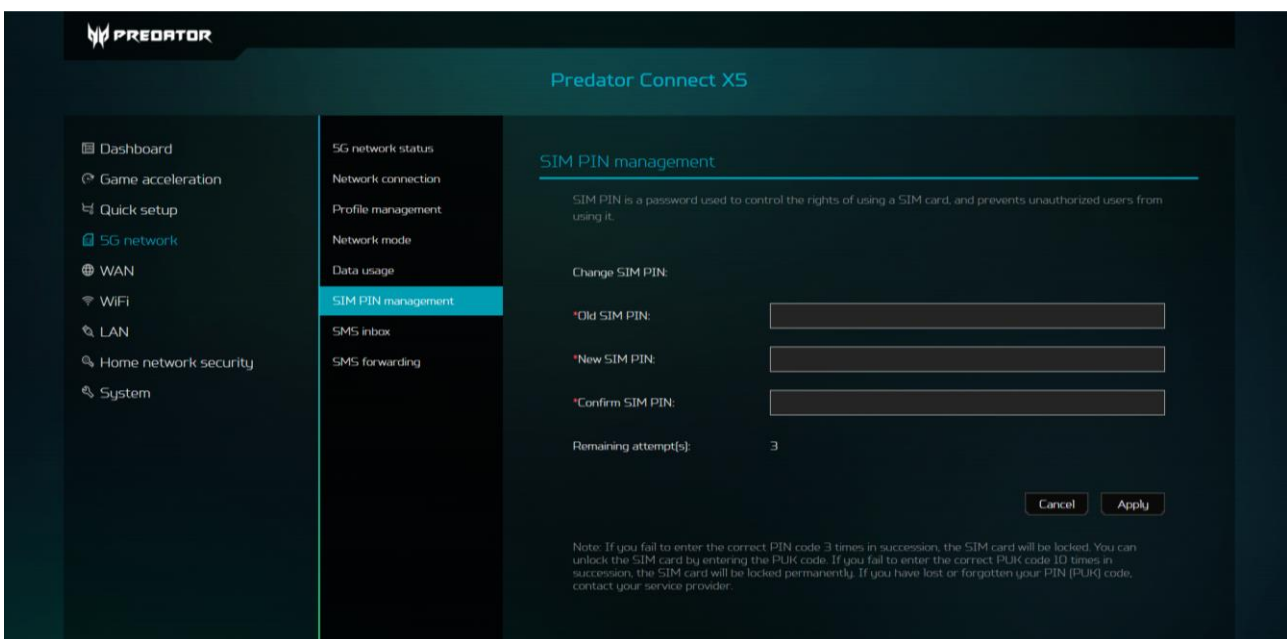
PREDATOR

Predator Connect X5

Dashboard
Game acceleration
Quick setup
5G network
WAN
WiFi
LAN
Home network security
System

5G network status
Network connection
Profile management
Network mode
Data usage
SIM PIN management
SMS inbox
SMS forwarding

SIM PIN management

SIM PIN is a password used to control the rights of using a SIM card, and prevents unauthorized users from using it.

Change SIM PIN:

*Old SIM PIN:

*New SIM PIN:

*Confirm SIM PIN:

Remaining attempt(s): 3

Cancel Apply

Note: If you fail to enter the correct PIN code 3 times in succession, the SIM card will be locked. You can unlock the SIM card by entering the PUK code. If you fail to enter the correct PUK code 10 times in succession, the SIM card will be locked permanently. If you have lost or forgotten your PIN (PUK) code, contact your service provider.